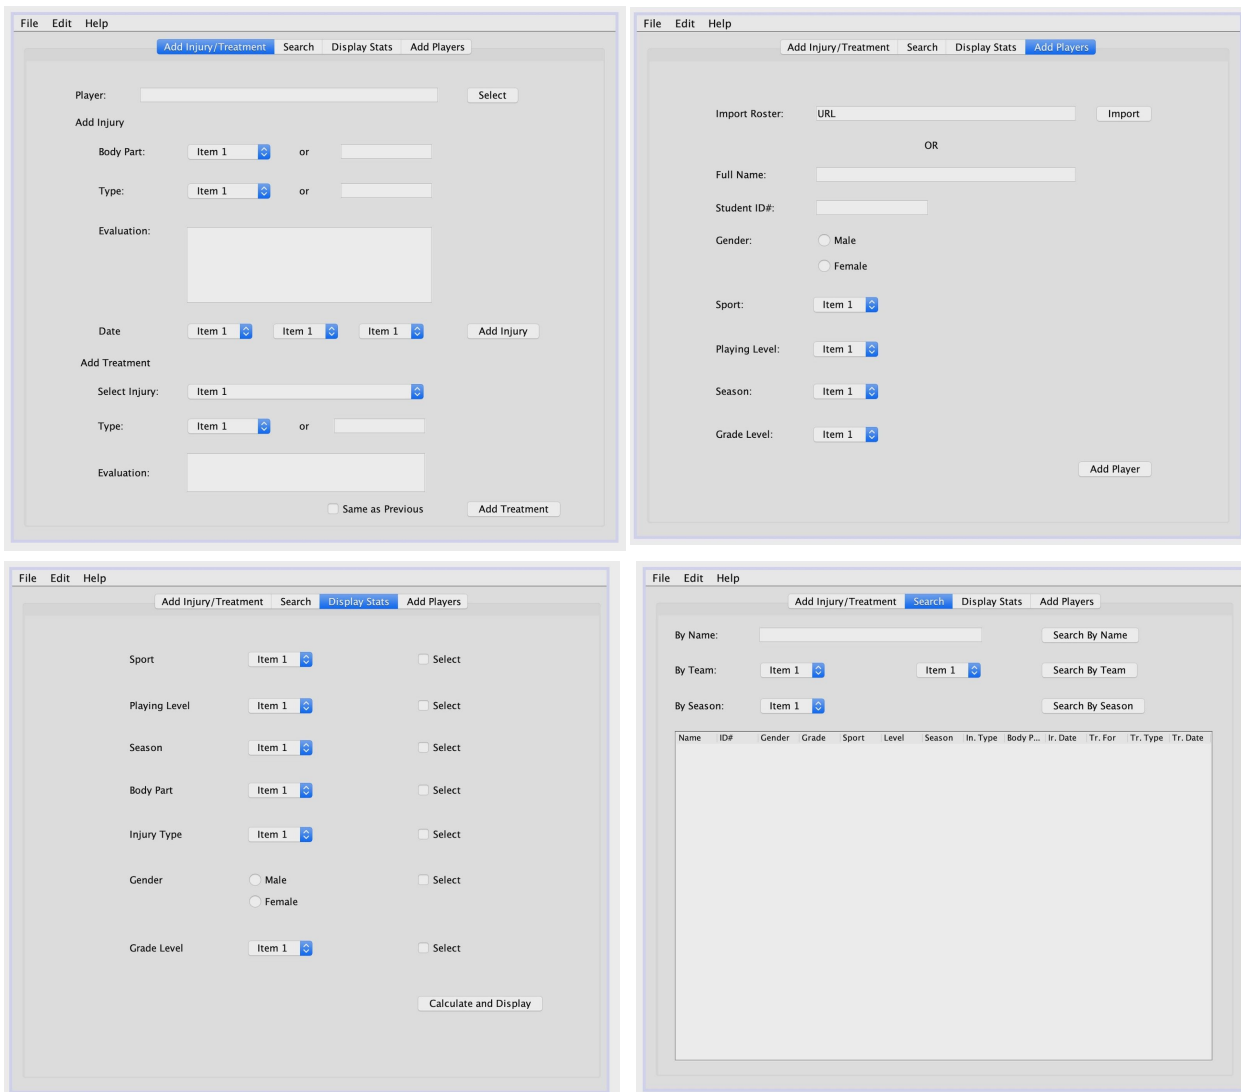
File Edit Help

Add Injury/Treatment | Search | Display Stats | Add Players

Player: Select

Add Injury

Body Part: Item 1 or

Type: Item 1 or

Evaluation:

Date Item 1 Item 1 Item 1 Add Injury

Add Treatment

Select Injury: Item 1

Type: Item 1 or

Evaluation:

Same as Previous Add Treatment

File Edit Help

Add Injury/Treatment | Search | Display Stats | Add Players

Import Roster: URL Import

OR

Full Name:

Student ID#:

Gender: Male

Female

Sport: Item 1

Playing Level: Item 1

Season: Item 1

Grade Level: Item 1

Add Player

File Edit Help

Add Injury/Treatment | Search | Display Stats | Add Players

Sport Item 1 Select

Playing Level Item 1 Select

Season Item 1 Select

Body Part Item 1 Select

Injury Type Item 1 Select

Gender Male Select

Female

Grade Level Item 1 Select

Calculate and Display

File Edit Help

Add Injury/Treatment | Search | Display Stats | Add Players

By Name: Search By Name

By Team: Item 1 Item 1 Search By Team

By Season: Item 1 Search By Season

| Name | ID# | Gender | Grade | Sport | Level | Season | In. Type | Body P... | Ir. Date | Tr. For | Tr. Type | Tr. Date |
|---|---|---|---|---|---|---|---|---|---|---|---|---|